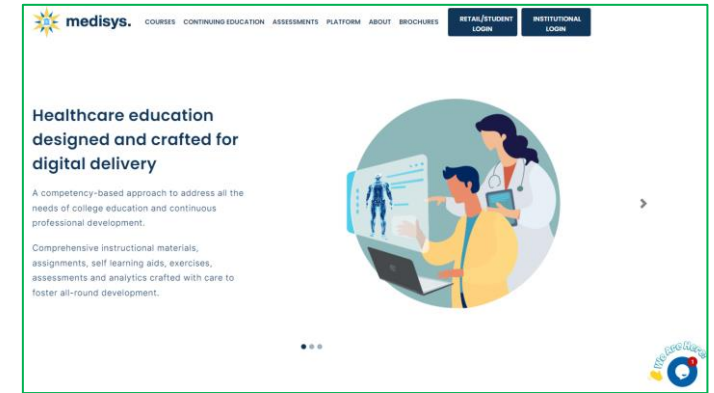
medisys.

COURSES CONTINUING EDUCATION ASSESSMENTS PLATFORM ABOUT BROCHURES

RETAIL/STUDENT LOGIN

INSTITUTIONAL LOGIN

Healthcare education designed and crafted for digital delivery

A competency-based approach to address all the needs of college education and continuous professional development.

Comprehensive instructional materials, assignments, self learning aids, exercises, assessments and analytics crafted with care to foster all-round development.

We Are Here!

1